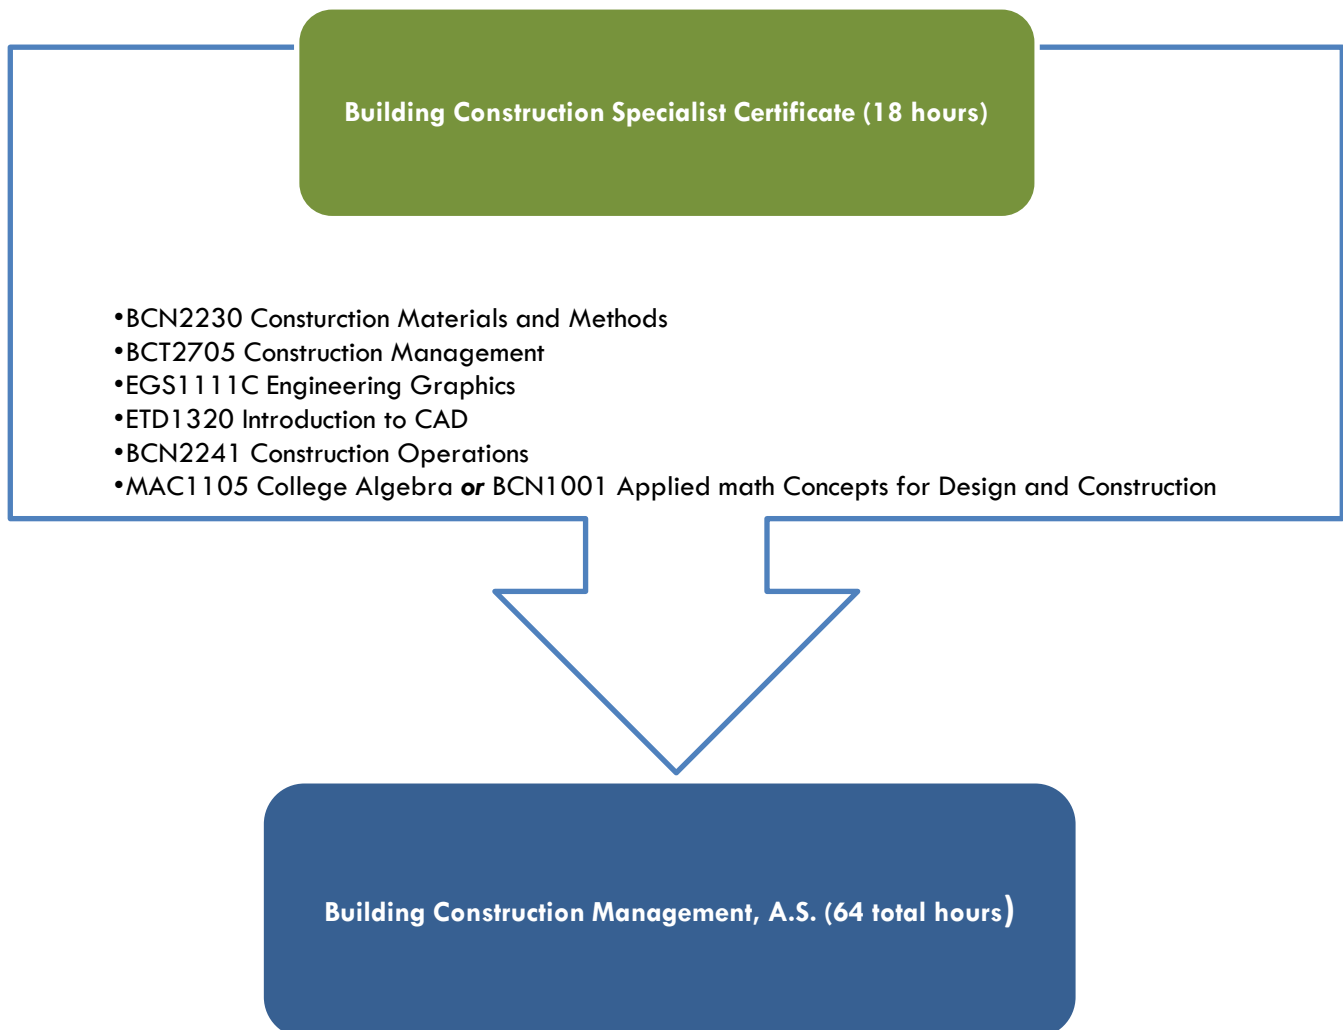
Building Construction Specialist Certificate (18 hours)

•BCN2230 Consturction Materials and Methods
•BCT2705 Construction Management
•EGS1111C Engineering Graphics
•ETD1320 Introduction to CAD
•BCN2241 Construction Operations
•MAC1105 College Algebra **or** BCN1001 Applied math Concepts for Design and Construction

Building Construction Management, A.S. (64 total hours)